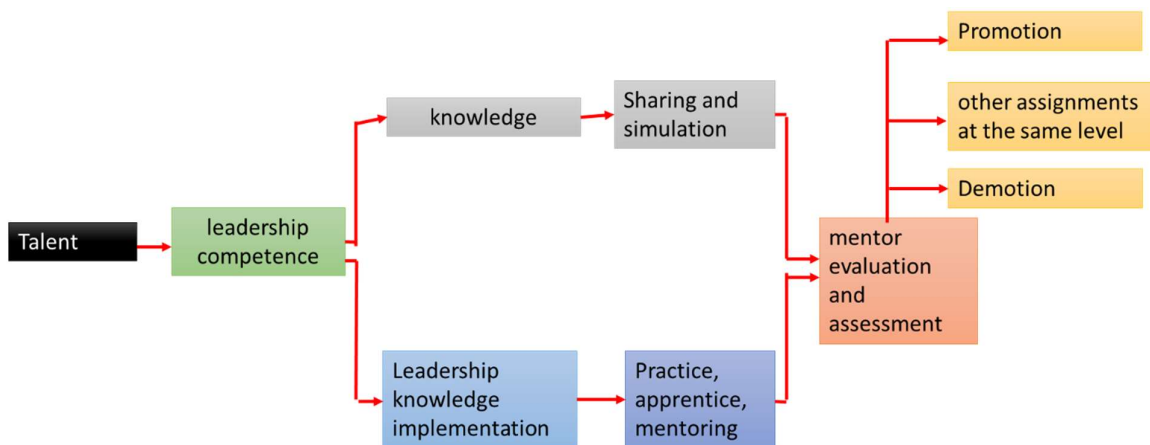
Talent

leadership competence

knowledge

Sharing and simulation

Leadership knowledge implementation

Practice, apprentice, mentoring

mentor evaluation and assessment

Promotion

other assignments at the same level

Demotion